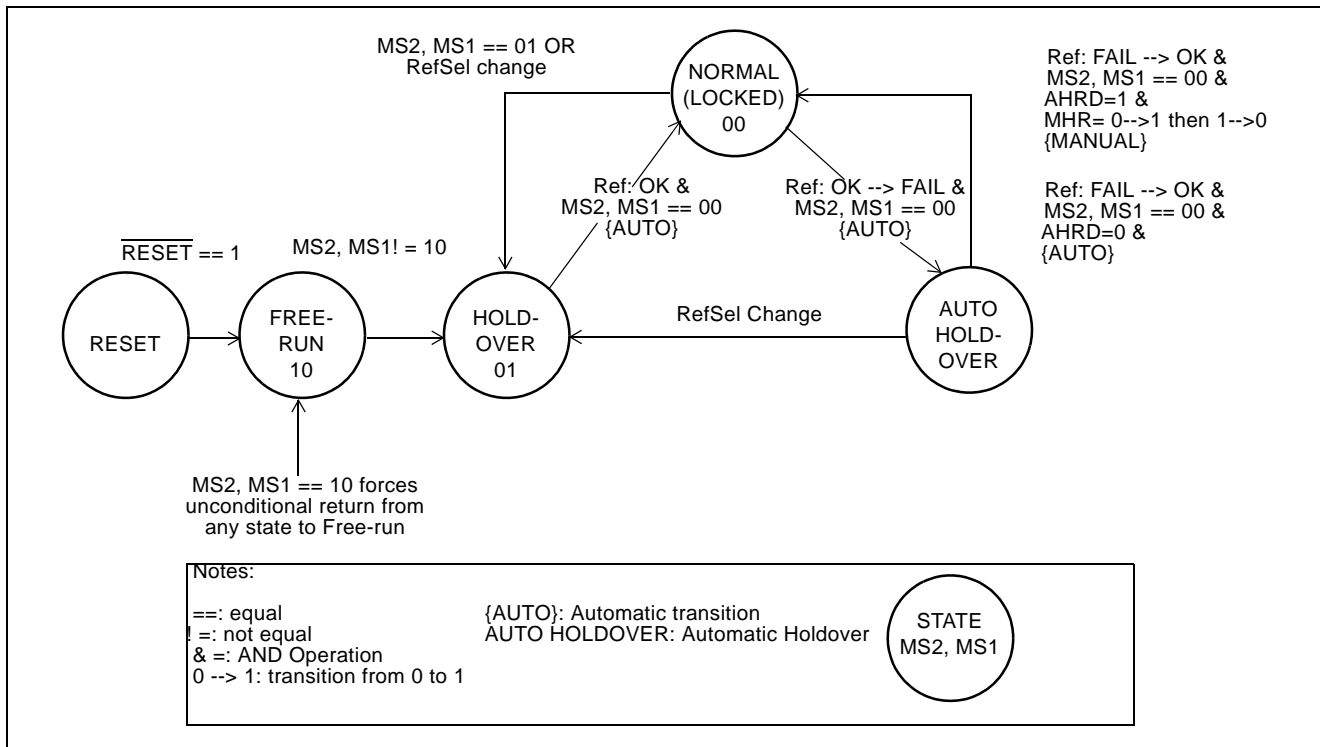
MS2, MS1 == 01 OR
RefSel change

NORMAL
(LOCKED)
00

Ref: FAIL --> OK &
MS2, MS1 == 00 &
AHRD=1 &
MHR= 0-->1 then 1-->0
{MANUAL}

Ref: OK &
MS2, MS1 == 00
{AUTO}

Ref: OK --> FAIL &
MS2, MS1 == 00
{AUTO}

Ref: FAIL --> OK &
MS2, MS1 == 00 &
AHRD=0 &
{AUTO}

$\overline{\text{RESET}}$ == 1

MS2, MS1! = 10

RESET

FREE-
RUN
10

HOLD-
OVER
01

RefSel Change

AUTO
HOLD-
OVER

MS2, MS1 == 10 forces
unconditional return from
any state to Free-run

Notes:

==: equal
! =: not equal
& =: AND Operation
0 --> 1: transition from 0 to 1

{AUTO}: Automatic transition
AUTO HOLDOVER: Automatic Holdover

STATE
MS2, MS1